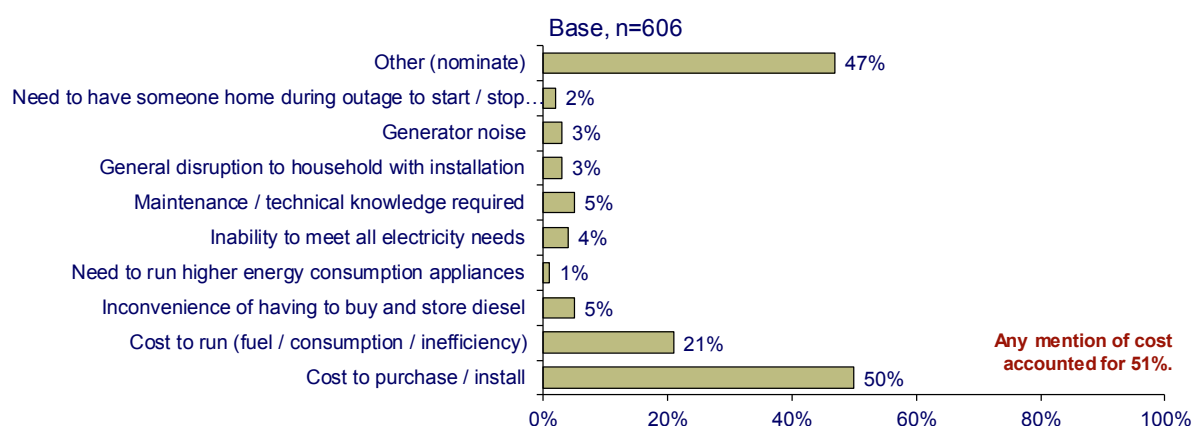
Base, n=606

Other (nominate) 47%

Need to have someone home during outage to start / stop… 2%

Generator noise 3%

General disruption to household with installation 3%

Maintenance / technical knowledge required 5%

Inability to meet all electricity needs 4%

Need to run higher energy consumption appliances 1%

Inconvenience of having to buy and store diesel 5%

Cost to run (fuel / consumption / inefficiency) 21%

Cost to purchase / install 50%

Any mention of cost accounted for 51%.

0% 20% 40% 60% 80% 100%